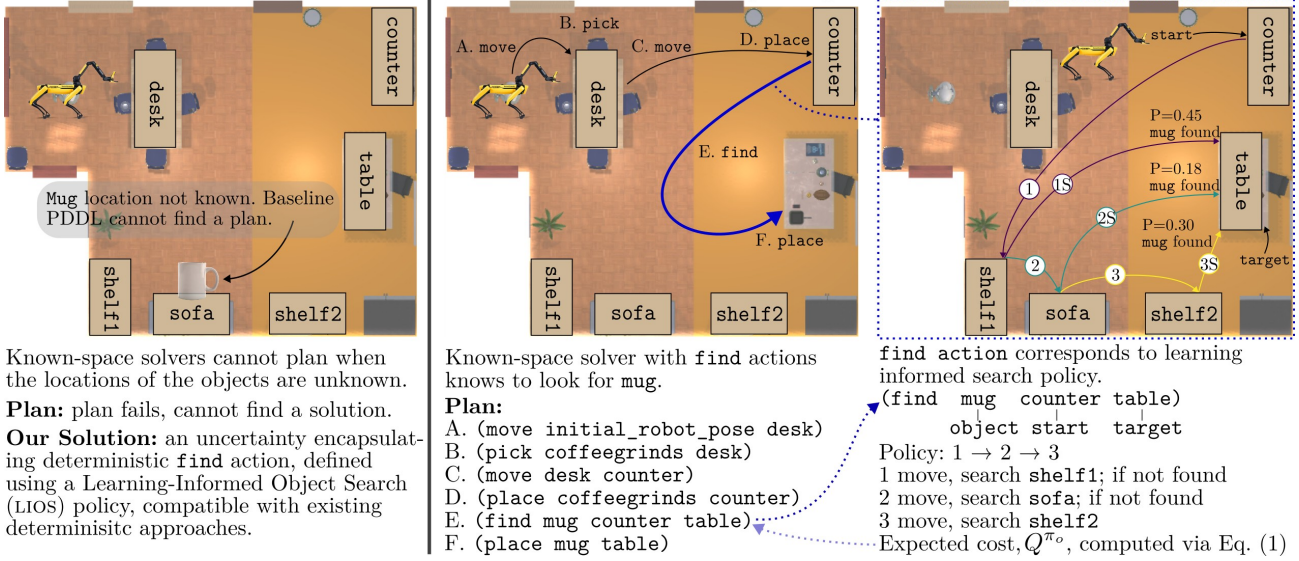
counter

desk

table

Mug location not known. Baseline PDDL cannot find a plan.

shelf1

sofa

shelf2

Known-space solvers cannot plan when the locations of the objects are unknown.

**Plan:** plan fails, cannot find a solution.

**Our Solution:** an uncertainty encapsulating deterministic find action, defined using a Learning-Informed Object Search (LIOS) policy, compatible with existing determinisitc approaches.

A. move

B. pick

C. move

D. place

counter

desk

E. find

F. place

shelf1

sofa

shelf2

Known-space solver with find actions knows to look for mug.

**Plan:**
A. (move initial_robot_pose desk)
B. (pick coffeegrinds desk)
C. (move desk counter)
D. (place coffeegrinds counter)
E. (find mug counter table)
F. (place mug table)

start

counter

P=0.45
mug found

table

P=0.18
mug found

1

1S

2S

P=0.30
mug found

2

3

3S

target

shelf1

sofa

shelf2

find action corresponds to learning informed search policy.

(find mug counter table)
object start target

Policy: $1 \rightarrow 2 \rightarrow 3$
1 move, search shelf1; if not found
2 move, search sofa; if not found
3 move, search shelf2
Expected cost, $Q^{\pi_o}$, computed via Eq. (1)